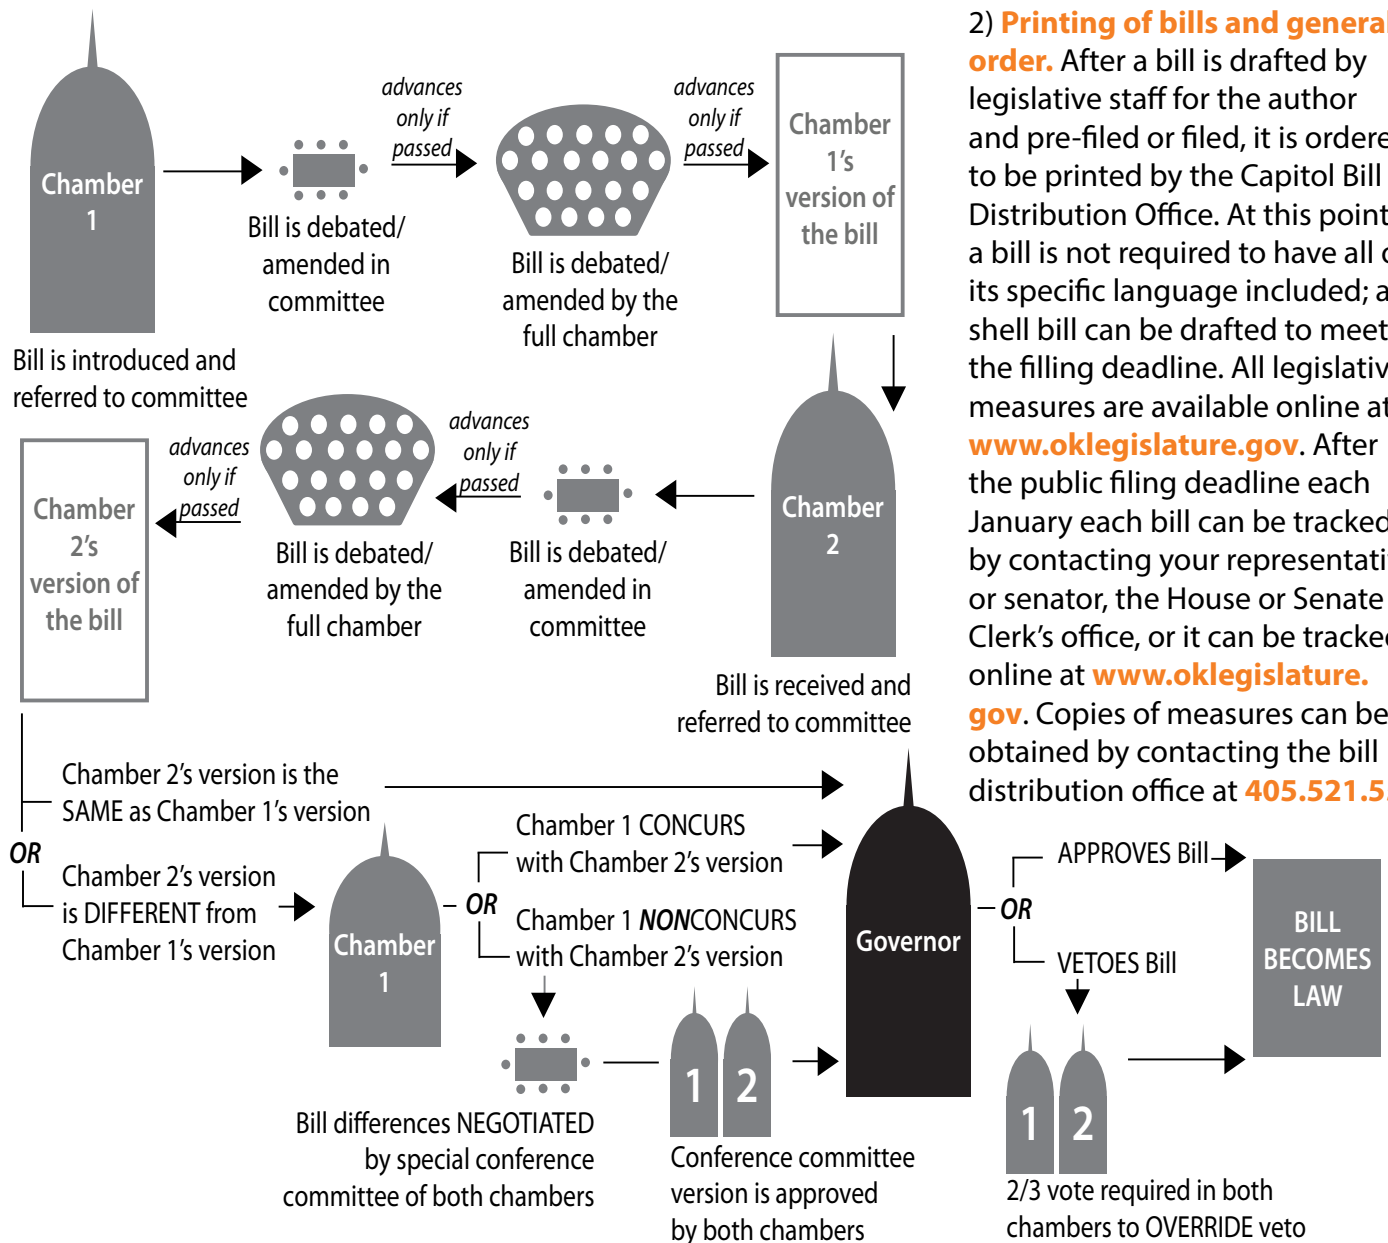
Chamber 1

Bill is introduced and referred to committee

Bill is debated/ amended in committee

advances only if passed

Bill is debated/ amended by the full chamber

advances only if passed

Chamber 1's version of the bill

Chamber 2

Bill is received and referred to committee

Bill is debated/ amended in committee

advances only if passed

Bill is debated/ amended by the full chamber

advances only if passed

Chamber 2's version of the bill

Chamber 2's version is the SAME as Chamber 1's version

OR

Chamber 2's version is DIFFERENT from Chamber 1's version

Chamber 1

Chamber 1 CONCURS with Chamber 2's version

OR

Chamber 1 NONCONCURS with Chamber 2's version

Bill differences NEGOTIATED by special conference committee of both chambers

1 2

Conference committee version is approved by both chambers

Governor

APPROVES Bill

OR

VETOES Bill

1 2

2/3 vote required in both chambers to OVERRIDE veto

BILL BECOMES LAW

2) Printing of bills and genera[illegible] order. After a bill is drafted by legislative staff for the author and pre-filed or filed, it is ordere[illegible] to be printed by the Capitol Bill Distribution Office. At this point a bill is not required to have all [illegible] its specific language included; a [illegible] shell bill can be drafted to meet the filling deadline. All legislativ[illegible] measures are available online at www.oklegislature.gov. After the public filing deadline each January each bill can be tracked by contacting your representati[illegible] or senator, the House or Senate Clerk's office, or it can be tracke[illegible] online at www.oklegislature.gov. Copies of measures can be obtained by contacting the bill distribution office at 405.521.5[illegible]